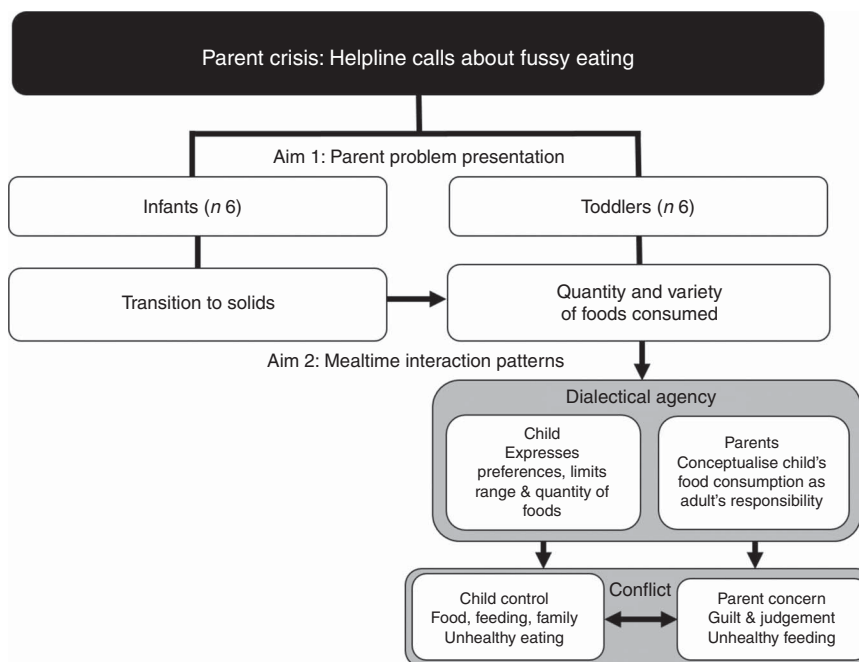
Parent crisis: Helpline calls about fussy eating

Aim 1: Parent problem presentation

Infants ($n$ 6)

Toddlers ($n$ 6)

Transition to solids

Quantity and variety of foods consumed

Aim 2: Mealtime interaction patterns

Dialectical agency

Child
Expresses preferences, limits range & quantity of foods

Parents
Conceptualise child's food consumption as adult's responsibility

Child control
Food, feeding, family
Unhealthy eating

Conflict

Parent concern
Guilt & judgement
Unhealthy feeding